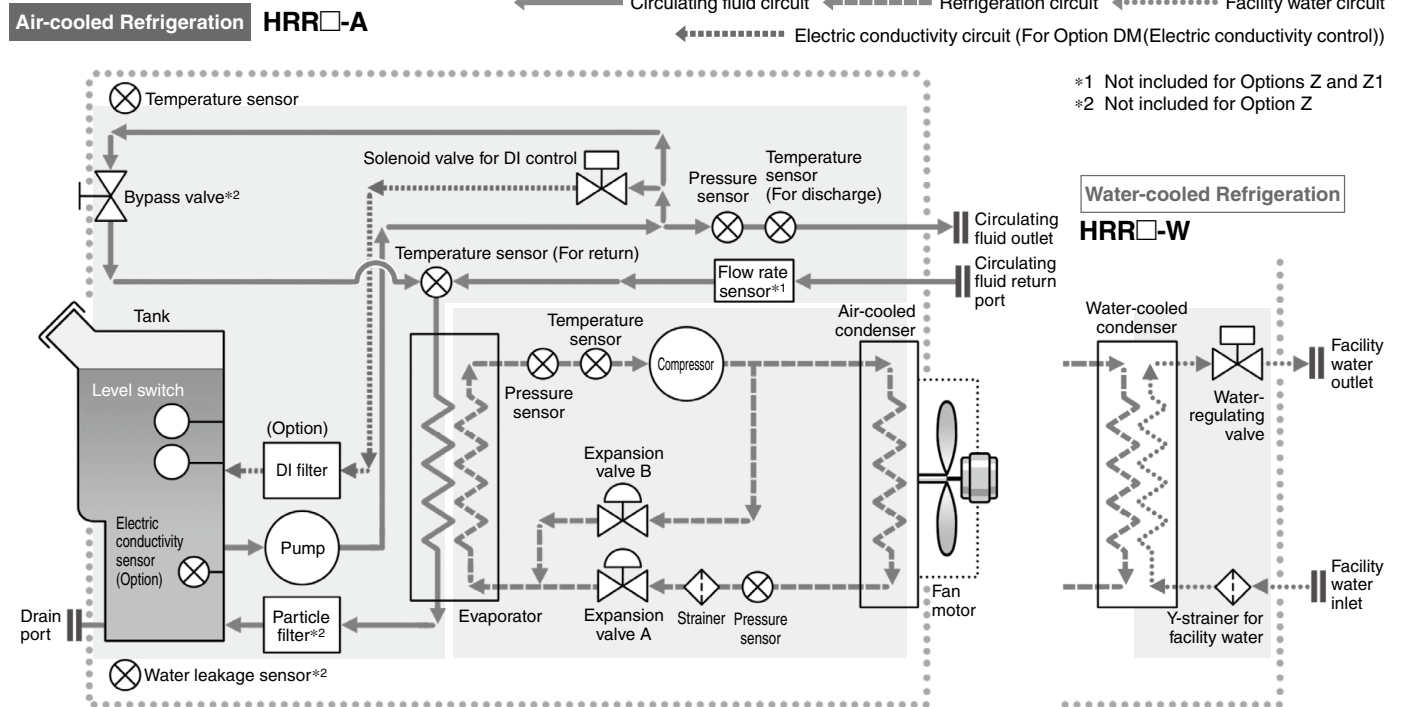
Air-cooled Refrigeration HRR□-A

Circulating fluid circuit Refrigeration circuit Facility water circuit

Electric conductivity circuit (For Option DM(Electric conductivity control))

∗1 Not included for Options Z and Z1
∗2 Not included for Option Z

Temperature sensor

Solenoid valve for DI control

Bypass valve∗2

Pressure sensor

Temperature sensor (For discharge)

Circulating fluid outlet

Water-cooled Refrigeration

HRR□-W

Temperature sensor (For return)

Flow rate sensor∗1

Circulating fluid return port

Tank

Temperature sensor

Compressor

Pressure sensor

Air-cooled condenser

Water-cooled condenser

Facility water outlet

Water-regulating valve

Level switch

(Option)

DI filter

Expansion valve B

Electric conductivity sensor (Option)

Pump

Expansion valve A

Strainer

Pressure sensor

Fan motor

Facility water inlet

Drain port

Particle filter∗2

Evaporator

Y-strainer for facility water

Water leakage sensor∗2